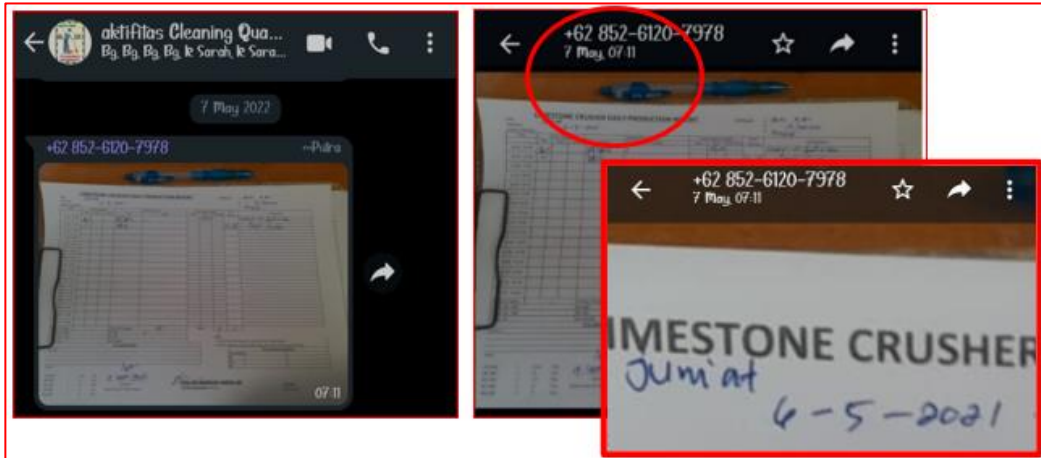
aktifitas Cleaning Qua...
Bg, Bg, Bg, Bg, k Sarah, k Sara...

7 May 2022

+62 852-6120-7978
~Putra

07:11

+62 852-6120-7978
7 May, 07:11

LIMESTONE CRUSHER DAILY PRODUCTION REPORT

+62 852-6120-7978
7 May, 07:11

IMESTONE CRUSHER
Jum'at
6-5-2021